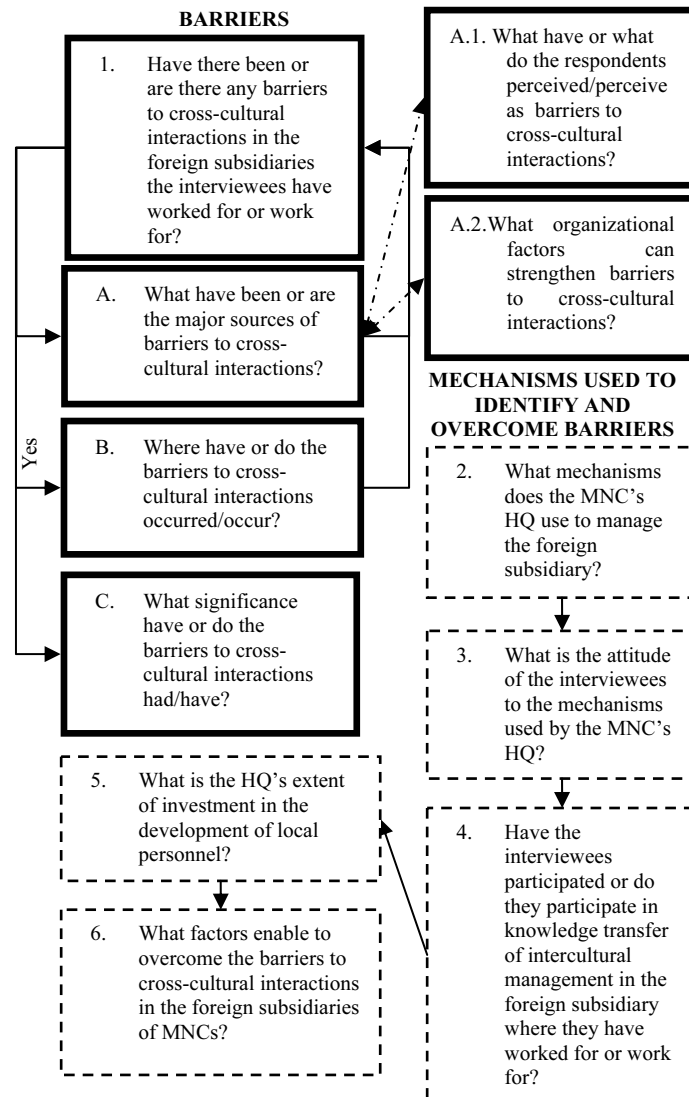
BARRIERS

1. Have there been or are there any barriers to cross-cultural interactions in the foreign subsidiaries the interviewees have worked for or work for?

Yes

A. What have been or are the major sources of barriers to cross-cultural interactions?

B. Where have or do the barriers to cross-cultural interactions occurred/occur?

C. What significance have or do the barriers to cross-cultural interactions had/have?

5. What is the HQ's extent of investment in the development of local personnel?

6. What factors enable to overcome the barriers to cross-cultural interactions in the foreign subsidiaries of MNCs?

A.1. What have or what do the respondents perceived/perceive as barriers to cross-cultural interactions?

A.2. What organizational factors can strengthen barriers to cross-cultural interactions?

MECHANISMS USED TO IDENTIFY AND OVERCOME BARRIERS

2. What mechanisms does the MNC's HQ use to manage the foreign subsidiary?

3. What is the attitude of the interviewees to the mechanisms used by the MNC's HQ?

4. Have the interviewees participated or do they participate in knowledge transfer of intercultural management in the foreign subsidiary where they have worked for or work for?